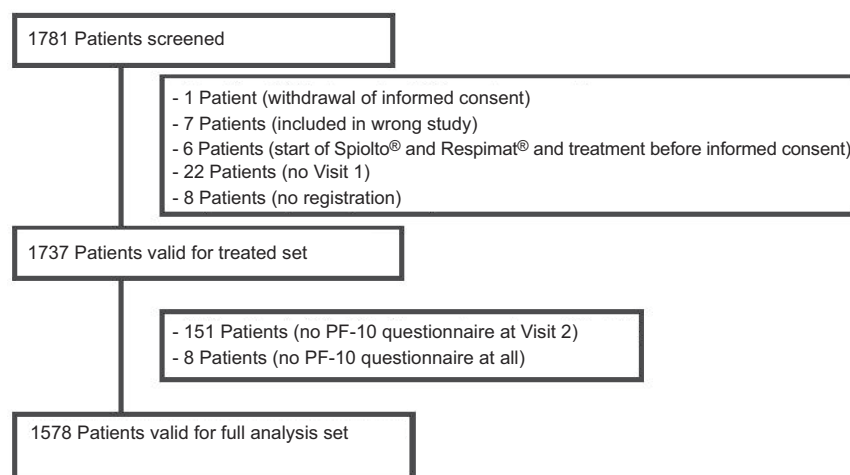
1781 Patients screened

- 1 Patient (withdrawal of informed consent)
- 7 Patients (included in wrong study)
- 6 Patients (start of Spiolto® and Respimat® and treatment before informed consent)
- 22 Patients (no Visit 1)
- 8 Patients (no registration)

1737 Patients valid for treated set

- 151 Patients (no PF-10 questionnaire at Visit 2)
- 8 Patients (no PF-10 questionnaire at all)

1578 Patients valid for full analysis set